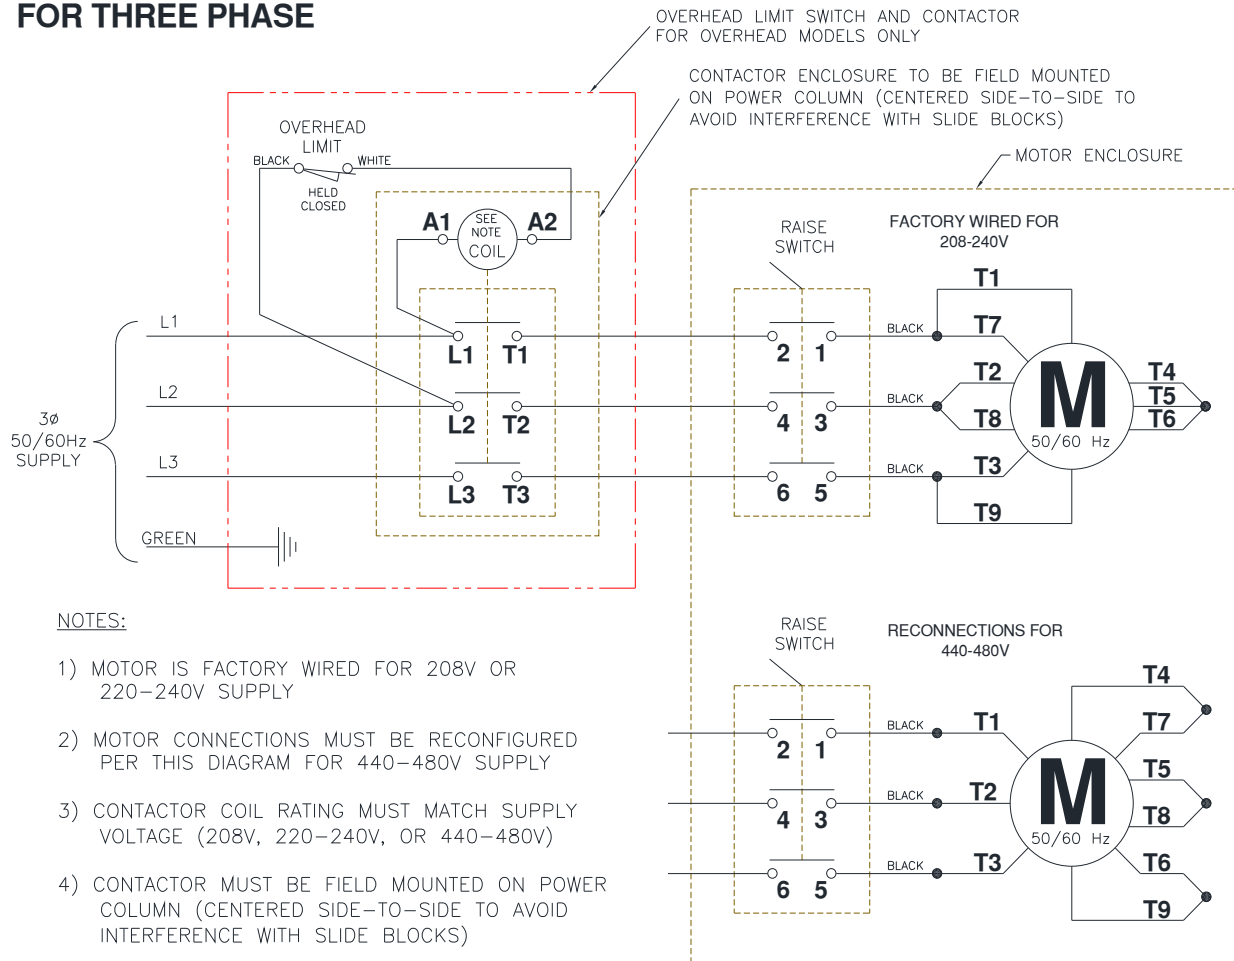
FOR THREE PHASE

OVERHEAD LIMIT SWITCH AND CONTACTOR FOR OVERHEAD MODELS ONLY

CONTACTOR ENCLOSURE TO BE FIELD MOUNTED ON POWER COLUMN (CENTERED SIDE-TO-SIDE TO AVOID INTERFERENCE WITH SLIDE BLOCKS)

MOTOR ENCLOSURE

OVERHEAD LIMIT

BLACK

WHITE

HELD CLOSED

A1

SEE NOTE

COIL

A2

RAISE SWITCH

FACTORY WIRED FOR 208-240V

L1

L2

L3

3ø 50/60Hz SUPPLY

GREEN

L1 T1

L2 T2

L3 T3

2 1

4 3

6 5

BLACK

BLACK

BLACK

T1

T7

T2

T8

T3

T9

T4

T5

T6

M

50/60 Hz

NOTES:

1) MOTOR IS FACTORY WIRED FOR 208V OR 220-240V SUPPLY

2) MOTOR CONNECTIONS MUST BE RECONFIGURED PER THIS DIAGRAM FOR 440-480V SUPPLY

3) CONTACTOR COIL RATING MUST MATCH SUPPLY VOLTAGE (208V, 220-240V, OR 440-480V)

4) CONTACTOR MUST BE FIELD MOUNTED ON POWER COLUMN (CENTERED SIDE-TO-SIDE TO AVOID INTERFERENCE WITH SLIDE BLOCKS)

RAISE SWITCH

RECONNECTIONS FOR 440-480V

2 1

4 3

6 5

BLACK

BLACK

BLACK

T1

T2

T3

T4

T7

T5

T8

T6

T9

M

50/60 Hz